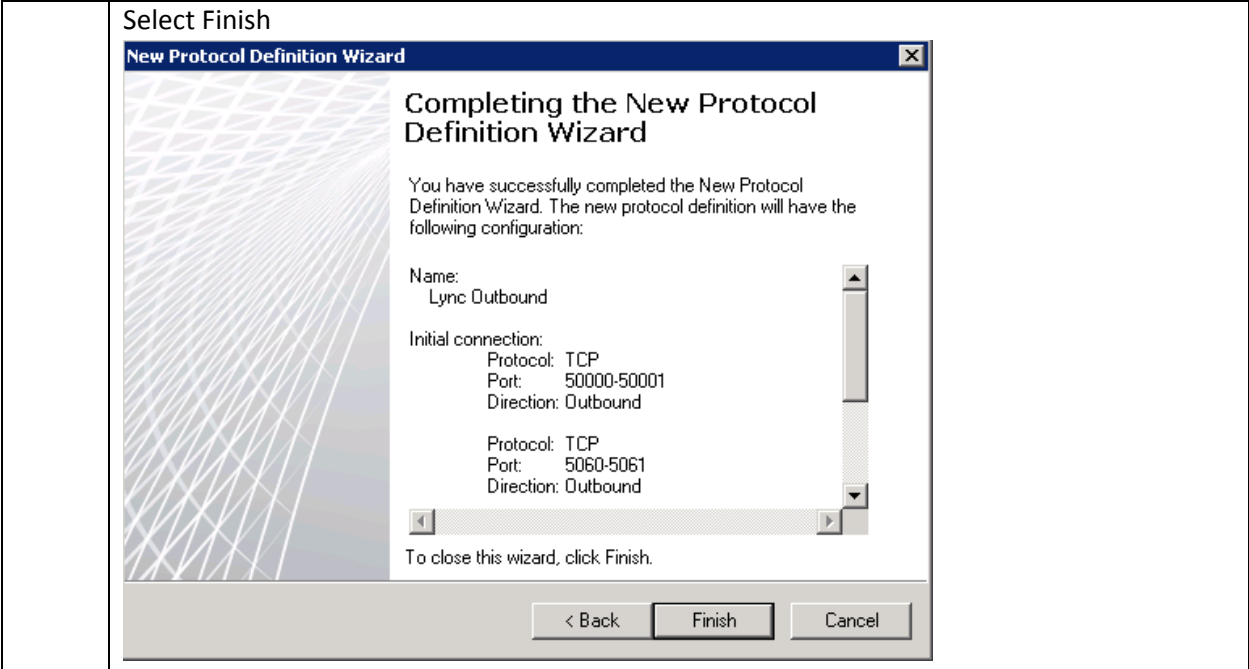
Select Finish

New Protocol Definition Wizard

Completing the New Protocol Definition Wizard

You have successfully completed the New Protocol Definition Wizard. The new protocol definition will have the following configuration:

Name:
Lync Outbound

Initial connection:
Protocol: TCP
Port: 50000-50001
Direction: Outbound

Protocol: TCP
Port: 5060-5061
Direction: Outbound

To close this wizard, click Finish.

< Back Finish Cancel